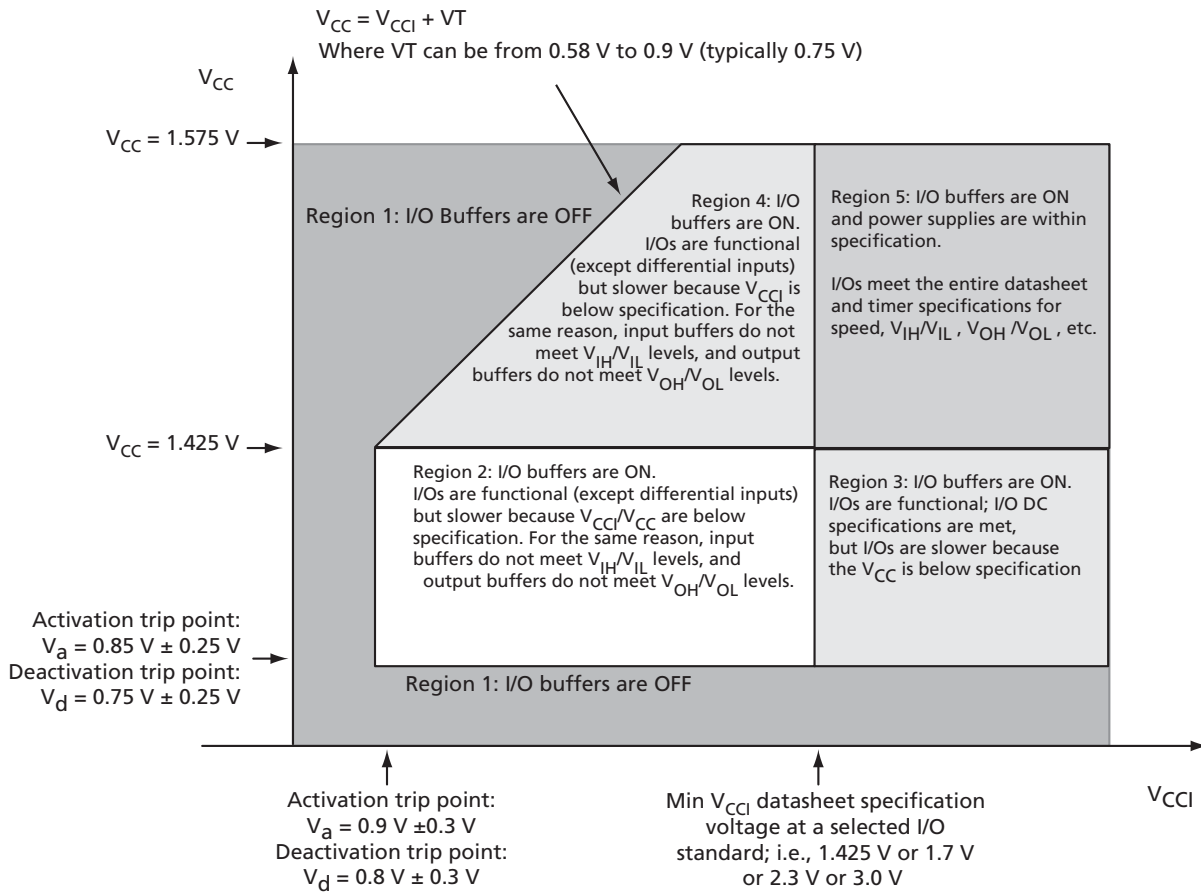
$V_{CC} = V_{CCI}$ + VT
Where VT can be from 0.58 V to 0.9 V (typically 0.75 V)

$V_{CC}$

$V_{CC}$ = 1.575 V

Region 1: I/O Buffers are OFF

Region 4: I/O buffers are ON. I/Os are functional (except differential inputs) but slower because $V_{CCI}$ is below specification. For the same reason, input buffers do not meet $V_{IH}/V_{IL}$ levels, and output buffers do not meet $V_{OH}/V_{OL}$ levels.

Region 5: I/O buffers are ON and power supplies are within specification.

I/Os meet the entire datasheet and timer specifications for speed, $V_{IH}/V_{IL}$ , $V_{OH}/V_{OL}$ , etc.

$V_{CC}$ = 1.425 V

Region 2: I/O buffers are ON. I/Os are functional (except differential inputs) but slower because $V_{CCI}/V_{CC}$ are below specification. For the same reason, input buffers do not meet $V_{IH}/V_{IL}$ levels, and output buffers do not meet $V_{OH}/V_{OL}$ levels.

Region 3: I/O buffers are ON. I/Os are functional; I/O DC specifications are met, but I/Os are slower because the $V_{CC}$ is below specification

Activation trip point:
$V_a$ = 0.85 V ± 0.25 V
Deactivation trip point:
$V_d$ = 0.75 V ± 0.25 V

Region 1: I/O buffers are OFF

Activation trip point:
$V_a$ = 0.9 V ±0.3 V
Deactivation trip point:
$V_d$ = 0.8 V ± 0.3 V

Min $V_{CCI}$ datasheet specification voltage at a selected I/O standard; i.e., 1.425 V or 1.7 V or 2.3 V or 3.0 V

$V_{CCI}$